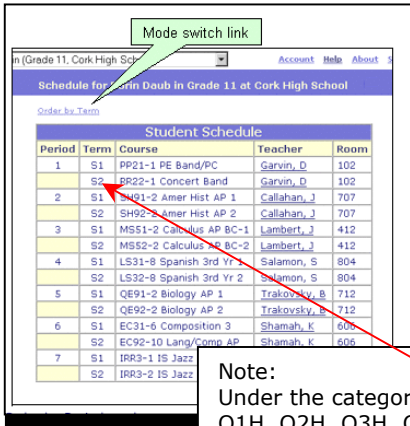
Mode switch link

n (Grade 11, Cork High Sch

Account Help About S

Schedule for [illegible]rin Daub in Grade 11 at Cork High School

Order by Term

Student Schedule

| Period | Term | Course | Teacher | Room |
|---|---|---|---|---|
| 1 | S1 | PP21-1 PE Band/PC | Garvin, D | 102 |
| | S2 | PR22-1 Concert Band | Garvin, D | 102 |
| 2 | S1 | SH91-2 Amer Hist AP 1 | Callahan, J | 707 |
| | S2 | SH92-2 Amer Hist AP 2 | Callahan, J | 707 |
| 3 | S1 | MS51-2 Calculus AP BC-1 | Lambert, J | 412 |
| | S2 | MS52-2 Calculus AP BC-2 | Lambert, J | 412 |
| 4 | S1 | LS31-8 Spanish 3rd Yr 1 | Salamon, S | 804 |
| | S2 | LS32-8 Spanish 3rd Yr 2 | Salamon, S | 804 |
| 5 | S1 | QE91-2 Biology AP 1 | Trakovsky, B | 712 |
| | S2 | QE92-2 Biology AP 2 | Trakovsky, B | 712 |
| 6 | S1 | EC31-6 Composition 3 | Shamah, K | 606 |
| | S2 | EC92-10 Lang/Comp AP | Shamah, K | 606 |
| 7 | S1 | IRR3-1 IS Jazz | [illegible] | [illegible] |
| | S2 | IRR3-2 IS Jazz | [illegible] | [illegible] |

Note:
Under the categor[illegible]
Q1H, Q2H, Q3H, Q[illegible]